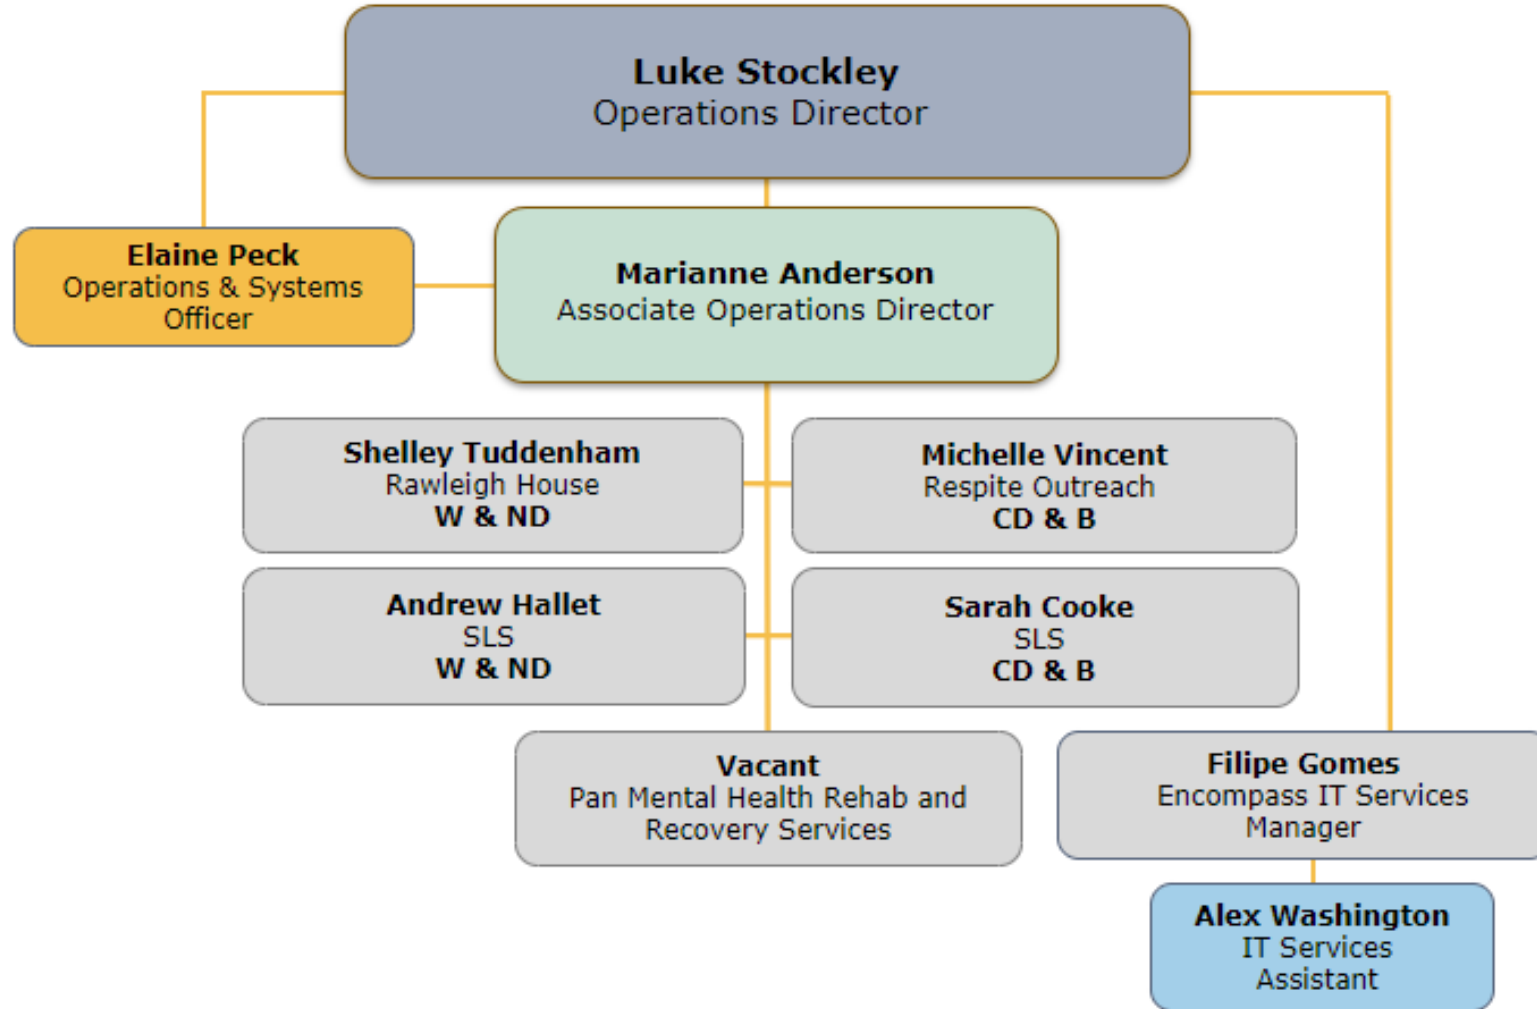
Luke Stockley
Operations Director

Elaine Peck
Operations & Systems Officer

Marianne Anderson
Associate Operations Director

Shelley Tuddenham
Rawleigh House
W & ND

Michelle Vincent
Respite Outreach
CD & B

Andrew Hallet
SLS
W & ND

Sarah Cooke
SLS
CD & B

Vacant
Pan Mental Health Rehab and Recovery Services

Filipe Gomes
Encompass IT Services Manager

Alex Washington
IT Services Assistant